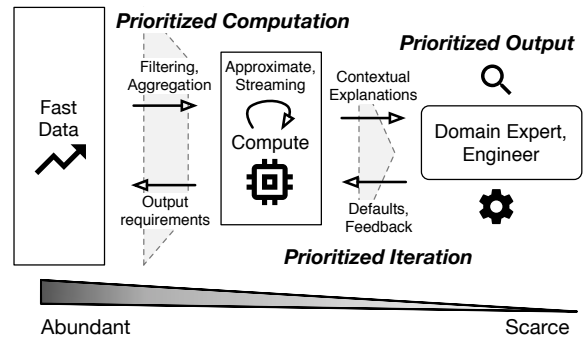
Prioritized Computation

Fast Data

Filtering, Aggregation

Output requirements

Approximate, Streaming

Compute

Contextual Explanations

Defaults, Feedback

Prioritized Output

Domain Expert, Engineer

Prioritized Iteration

Abundant

Scarce